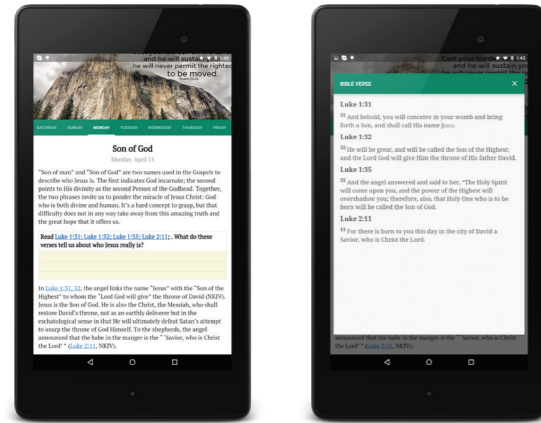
and he will sustain you;
he will never permit the righteous
to be moved.

SATURDAY SUNDAY MONDAY TUESDAY WEDNESDAY THURSDAY FRIDAY

Son of God

Monday, April 15

"Son of man" and "Son of God" are two names used in the Gospels to describe who Jesus is. The first indicates God incarnate; the second points to His divinity as the second Person of the Godhead. Together, the two phrases invite us to ponder the miracle of Jesus Christ: God who is both divine and human. It's a hard concept to grasp, but that difficulty does not in any way take away from this amazing truth and the great hope that it offers us.

Read Luke 1:31; Luke 1:32; Luke 1:35; Luke 2:11; . What do these verses tell us about who Jesus really is?

In Luke 1:31, 32, the angel links the name "Jesus" with the "Son of the Highest" to whom the "Lord God will give" the throne of David (NKJV). Jesus is the Son of God. He is also the Christ, the Messiah, who shall restore David's throne, not as an earthly deliverer but in the eschatological sense in that He will ultimately defeat Satan's attempt to usurp the throne of God Himself. To the shepherds, the angel announced that the babe in the manger is the " Savior, who is Christ the Lord" (Luke 2:11, NKJV).

BIBLE VERSE ×

Luke 1:31

31 And behold, you will conceive in your womb and bring forth a Son, and shall call His name Jesus.

Luke 1:32

32 He will be great, and will be called the Son of the Highest; and the Lord God will give Him the throne of His father David.

Luke 1:35

35 And the angel answered and said to her, "The Holy Spirit will come upon you, and the power of the Highest will overshadow you; therefore, also, that Holy One who is to be born will be called the Son of God.

Luke 2:11

11 For there is born to you this day in the city of David a Savior, who is Christ the Lord.

announced that the babe in the manger is the " Savior, who is Christ the Lord" (Luke 2:11, NKJV).